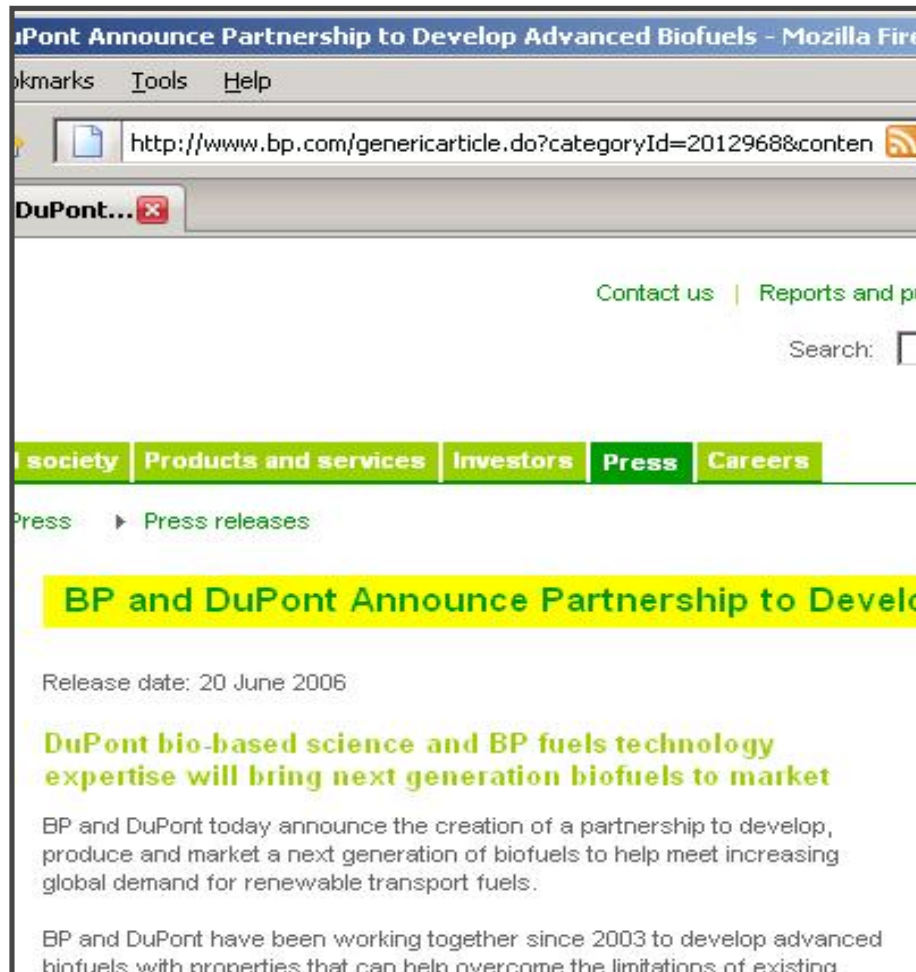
uPont Announce Partnership to Develop Advanced Biofuels - Mozilla Fire

okmarks Tools Help

http://www.bp.com/genericarticle.do?categoryId=2012968&conten

DuPont...

Contact us | Reports and p

Search:

l society | Products and services | Investors | Press | Careers

ress ▸ Press releases

BP and DuPont Announce Partnership to Develo

Release date: 20 June 2006

DuPont bio-based science and BP fuels technology expertise will bring next generation biofuels to market

BP and DuPont today announce the creation of a partnership to develop, produce and market a next generation of biofuels to help meet increasing global demand for renewable transport fuels.

BP and DuPont have been working together since 2003 to develop advanced biofuels with properties that can help overcome the limitations of existing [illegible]